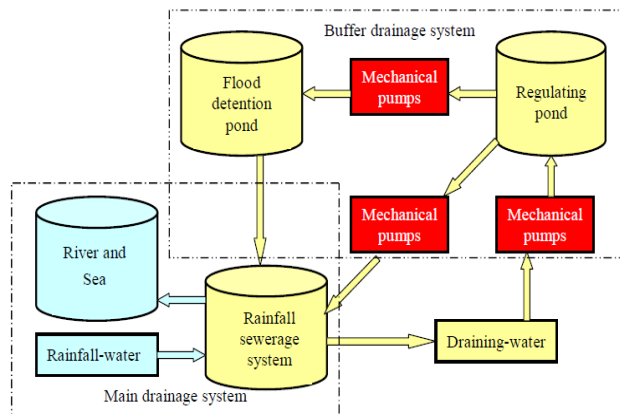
Buffer drainage system

Flood detention pond

Mechanical pumps

Regulating pond

Mechanical pumps

Mechanical pumps

River and Sea

Rainfall sewerage system

Rainfall-water

Draining-water

Main drainage system